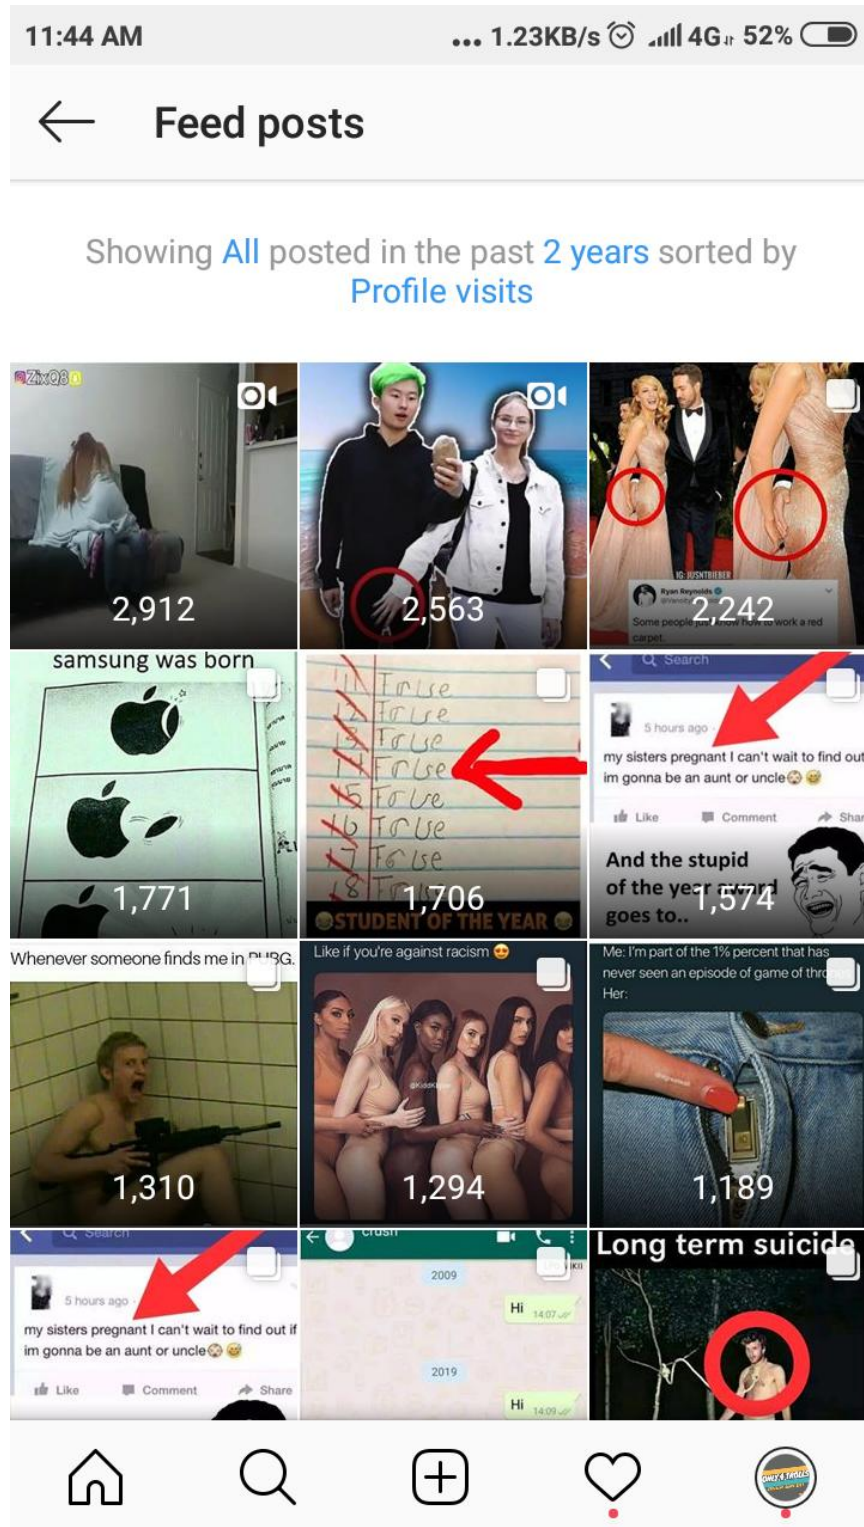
11:44 AM ... 1.23KB/s 4G 52%

Feed posts

Showing All posted in the past 2 years sorted by Profile visits

2,912

2,563

IG: JUSNTBIEBER
Ryan Reynolds
Some people just know how to work a red carpet.
2,242

samsung was born
1,771

1 False
2 False
3 False
4 False
5 False
6 False
7 False
8 False
1,706
STUDENT OF THE YEAR

Search
5 hours ago
my sisters pregnant I can't wait to find out im gonna be an aunt or uncle
Like Comment Share
And the stupid of the year award goes to..
1,574

Whenever someone finds me in PUBG.
1,310

Like if you're against racism
1,294

Me: I'm part of the 1% percent that has never seen an episode of game of thrones
Her:
1,189

Search
5 hours ago
my sisters pregnant I can't wait to find out if im gonna be an aunt or uncle
Like Comment Share

crush
2009
Hi 14:07
2019
Hi 14:09

Long term suicide